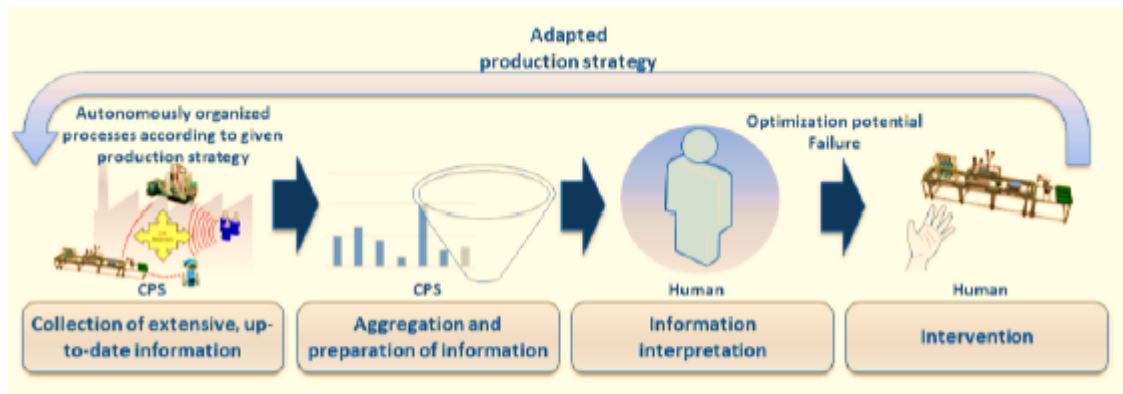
Adapted production strategy

Autonomously organized processes according to given production strategy

Optimization potential
Failure

CPS
Collection of extensive, up-to-date information

CPS
Aggregation and preparation of information

Human
Information interpretation

Human
Intervention